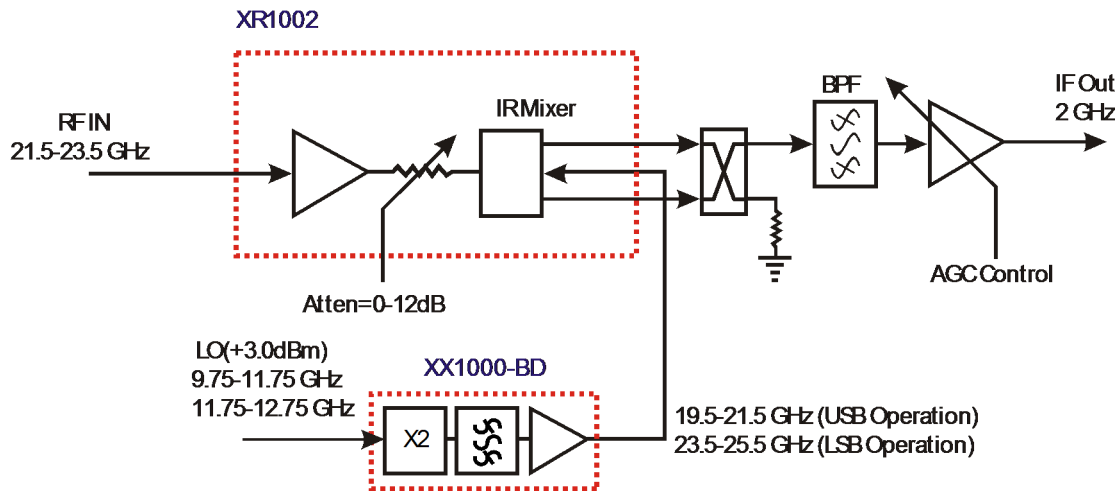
XR1002

RF IN
21.5-23.5 GHz

IRMixer

BPF

IF Out
2 GHz

Atten=0-12dB

AGC Control

LO(+3.0dBm)
9.75-11.75 GHz
11.75-12.75 GHz

XX1000-BD

X2

19.5-21.5 GHz (USB Operation)
23.5-25.5 GHz (LSB Operation)